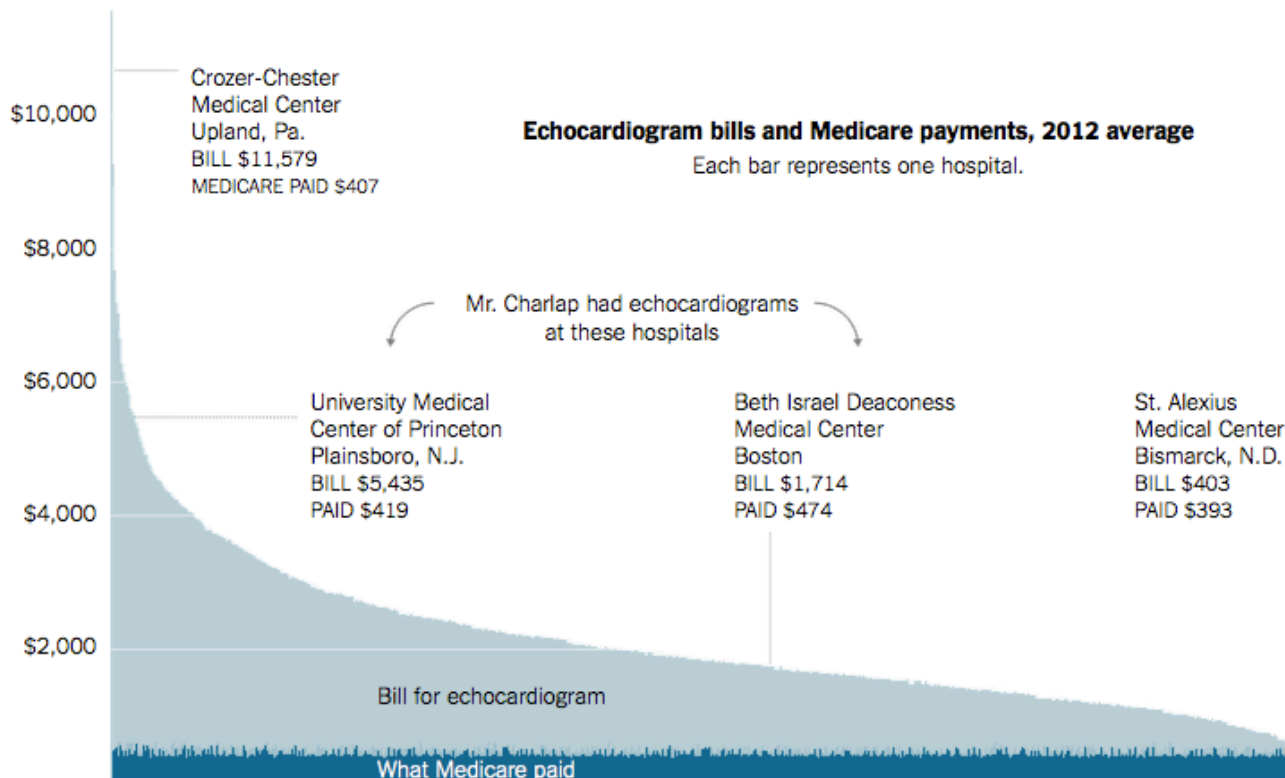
Echocardiogram bills and Medicare payments, 2012 average
Each bar represents one hospital.

$10,000
$8,000
$6,000
$4,000
$2,000

Crozer-Chester Medical Center
Upland, Pa.
BILL $11,579
MEDICARE PAID $407

Mr. Charlap had echocardiograms at these hospitals

University Medical Center of Princeton
Plainsboro, N.J.
BILL $5,435
PAID $419

Beth Israel Deaconess Medical Center
Boston
BILL $1,714
PAID $474

St. Alexius Medical Center
Bismarck, N.D.
BILL $403
PAID $393

Bill for echocardiogram

What Medicare paid